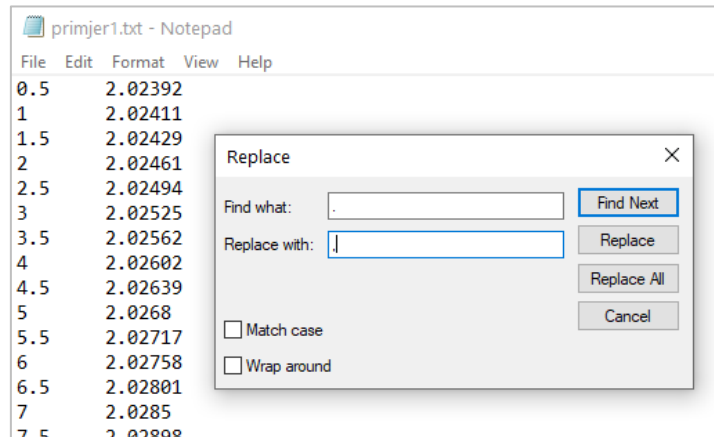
primjer1.txt - Notepad

File Edit Format View Help

0.5 2.02392
1 2.02411
1.5 2.02429
2 2.02461
2.5 2.02494
3 2.02525
3.5 2.02562
4 2.02602
4.5 2.02639
5 2.0268
5.5 2.02717
6 2.02758
6.5 2.02801
7 2.0285
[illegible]

Replace

Find what: .

Replace with: ,

Find Next

Replace

Replace All

Cancel

Match case

Wrap around